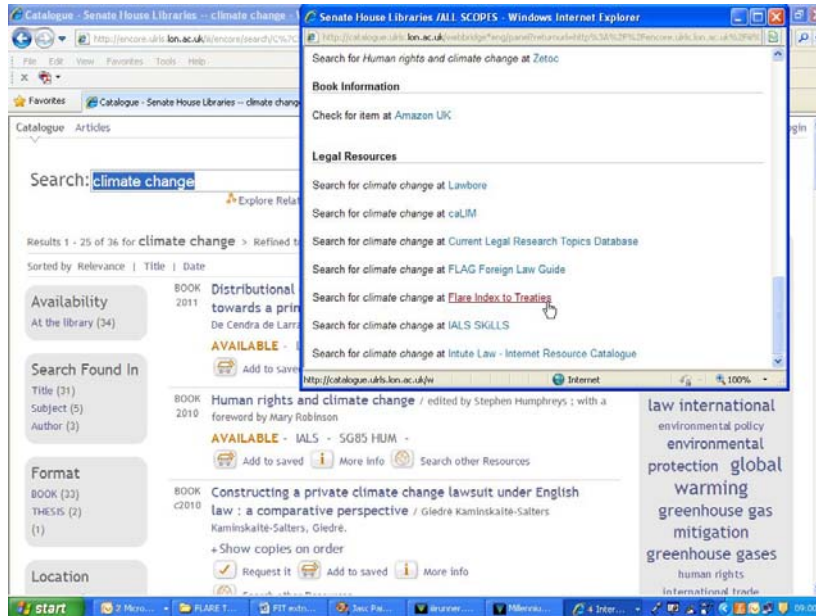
Catalogue - Senate House Libraries -- climate change

http://encore.ulrls.lon.ac.uk/iii/encore/search/C%7C

File Edit View Favorites Tools Help

Favorites

Catalogue - Senate House Libraries -- climate change

Catalogue Articles

Search: climate change

Explore Relat

Results 1 - 25 of 36 for climate change > Refined t

Sorted by Relevance | Title | Date

Availability
At the library (34)

Search Found In
Title (31)
Subject (5)
Author (3)

Format
BOOK (33)
THESIS (2)
(1)

Location

BOOK 2011 Distributional towards a prin
De Cendra de Larra
AVAILABLE -
Add to saved

BOOK 2010 Human rights and climate change / edited by Stephen Humphreys ; with a foreword by Mary Robinson
AVAILABLE - IALS - SG85 HUM -
Add to saved More info Search other Resources

BOOK c2010 Constructing a private climate change lawsuit under English law : a comparative perspective / Giedrė Kaminskaitė-Salters
Kaminskaitė-Salters, Giedrė.
+Show copies on order
Request it Add to saved More info

law international
environmental policy
environmental protection global warming
greenhouse gas mitigation
greenhouse gases
human rights
international trade

Senate House Libraries /ALL SCOPES - Windows Internet Explorer

Search for Human rights and climate change at Zetoc

Book Information

Check for item at Amazon UK

Legal Resources

Search for climate change at Lawbore

Search for climate change at caLIM

Search for climate change at Current Legal Research Topics Database

Search for climate change at FLAG Foreign Law Guide

Search for climate change at Flare Index to Treaties

Search for climate change at IALS SKILLS

Search for climate change at Intute Law - Internet Resource Catalogue

http://catalogue.ulrls.lon.ac.uk/w

Internet

100%

start

2 Micro...

FLARE T...

FIT extn...

Jasc Pai...

Millenniu...

4 Inter...

09:0